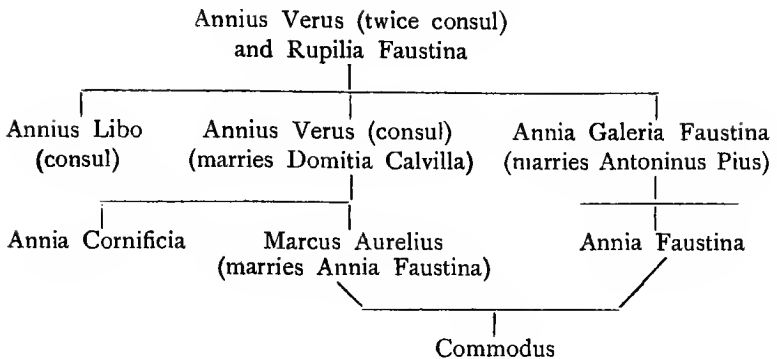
Annius Verus (twice consul)
and Rupilia Faustina

Annius Libo
(consul)

Annius Verus (consul)
(marries Domitia Calvilla)

Annia Galeria Faustina
(marries Antoninus Pius)

Annia Cornificia

Marcus Aurelius
(marries Annia Faustina)

Annia Faustina

Commodus